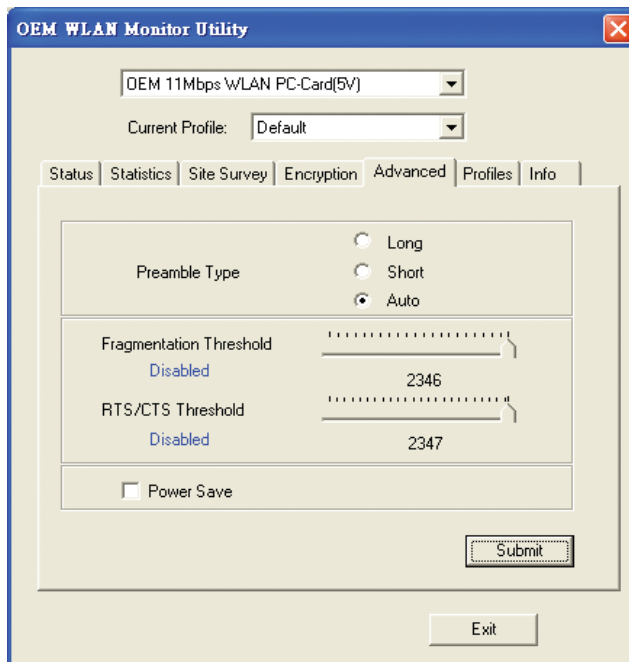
OEM WLAN Monitor Utility

OEM 11Mbps WLAN PC-Card(5V)

Current Profile: Default

Status | Statistics | Site Survey | Encryption | Advanced | Profiles | Info

Preamble Type

Long

Short

Auto

Fragmentation Threshold

Disabled

2346

RTS/CTS Threshold

Disabled

2347

Power Save

Submit

Exit